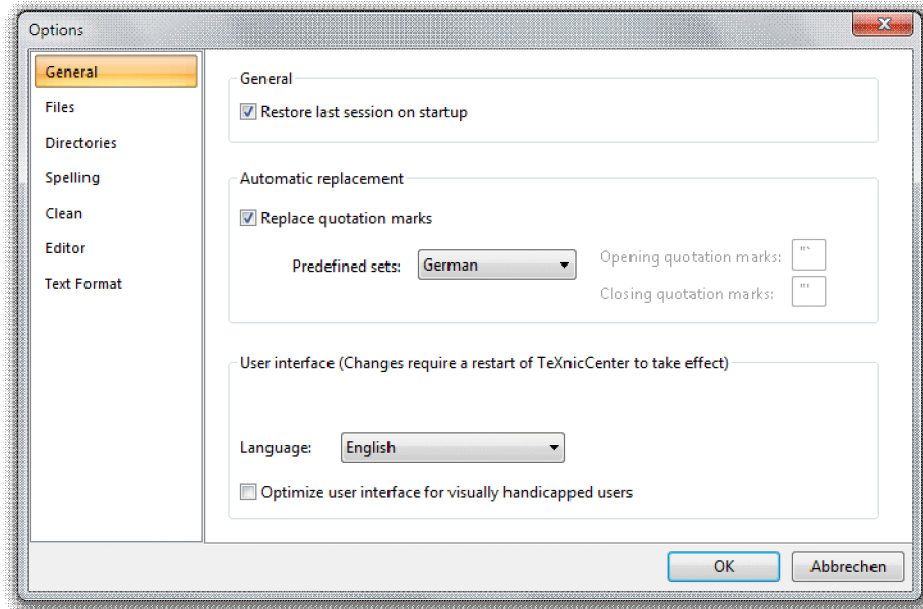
Options

General
Files
Directories
Spelling
Clean
Editor
Text Format

General

Restore last session on startup

Automatic replacement

Replace quotation marks

Predefined sets: German

Opening quotation marks: "`

Closing quotation marks: "'

User interface (Changes require a restart of TeXnicCenter to take effect)

Language: English

Optimize user interface for visually handicapped users

OK

Abbrechen